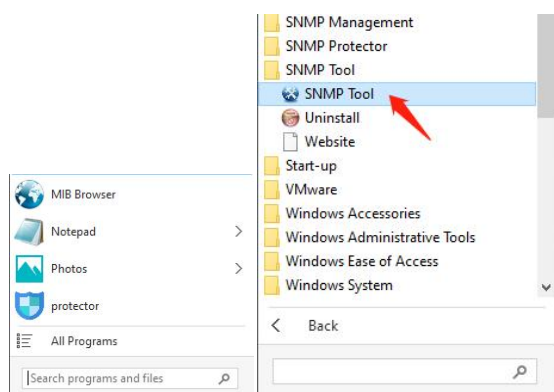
MIB Browser
Notepad
Photos
protector
All Programs
Search programs and files

SNMP Management
SNMP Protector
SNMP Tool
SNMP Tool
Uninstall
Website
Start-up
VMware
Windows Accessories
Windows Administrative Tools
Windows Ease of Access
Windows System
Back